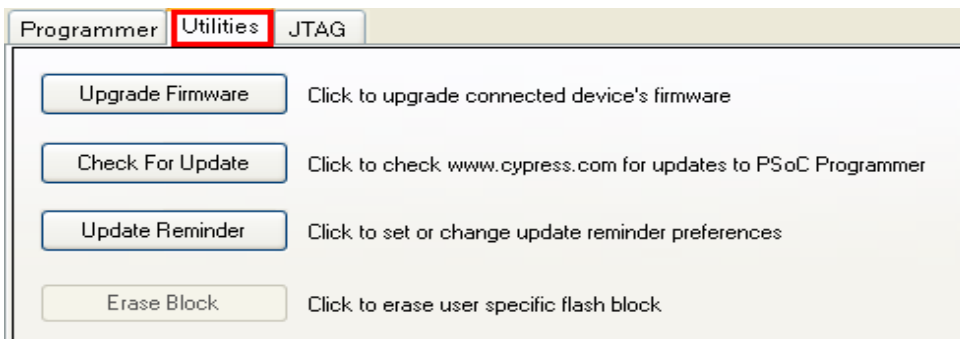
Programmer Utilities JTAG

Upgrade Firmware Click to upgrade connected device's firmware

Check For Update Click to check www.cypress.com for updates to PSoC Programmer

Update Reminder Click to set or change update reminder preferences

Erase Block Click to erase user specific flash block